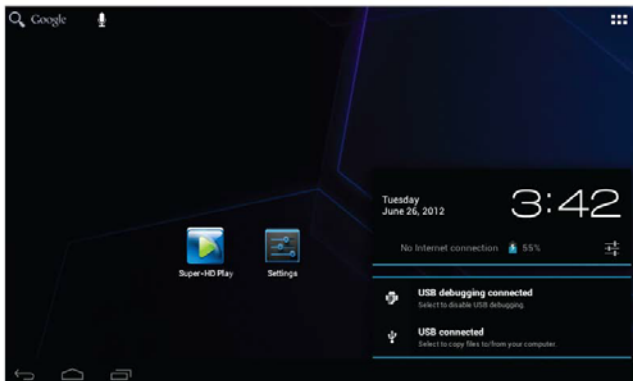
Google

Super-HD Play

Settings

Tuesday
June 26, 2012

3:42

No Internet connection 55%

USB debugging connected
Select to disable USB debugging.

USB connected
Select to copy files to/from your computer.